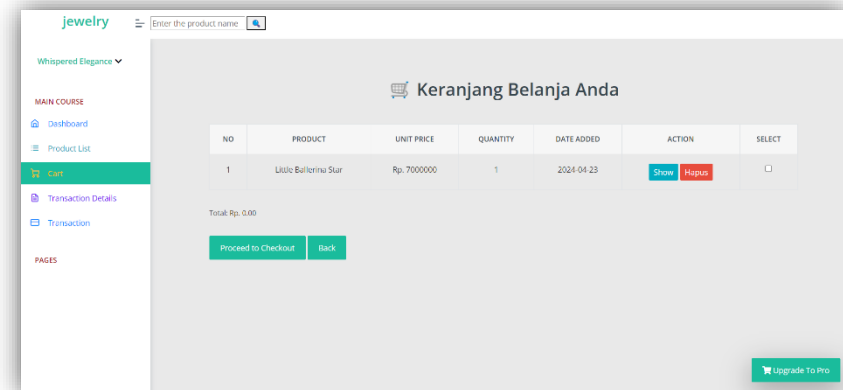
jewelry

Enter the product name

Whispered Elegance

MAIN COURSE

Dashboard

Product List

Cart

Transaction Details

Transaction

PAGES

Keranjang Belanja Anda

| NO | PRODUCT | UNIT PRICE | QUANTITY | DATE ADDED | ACTION | SELECT |
|---|---|---|---|---|---|---|
| 1 | Little Ballerina Star | Rp. 7000000 | 1 | 2024-04-23 | Show Hapus | |

Total: Rp. 0.00

Proceed to Checkout

Back

Upgrade To Pro